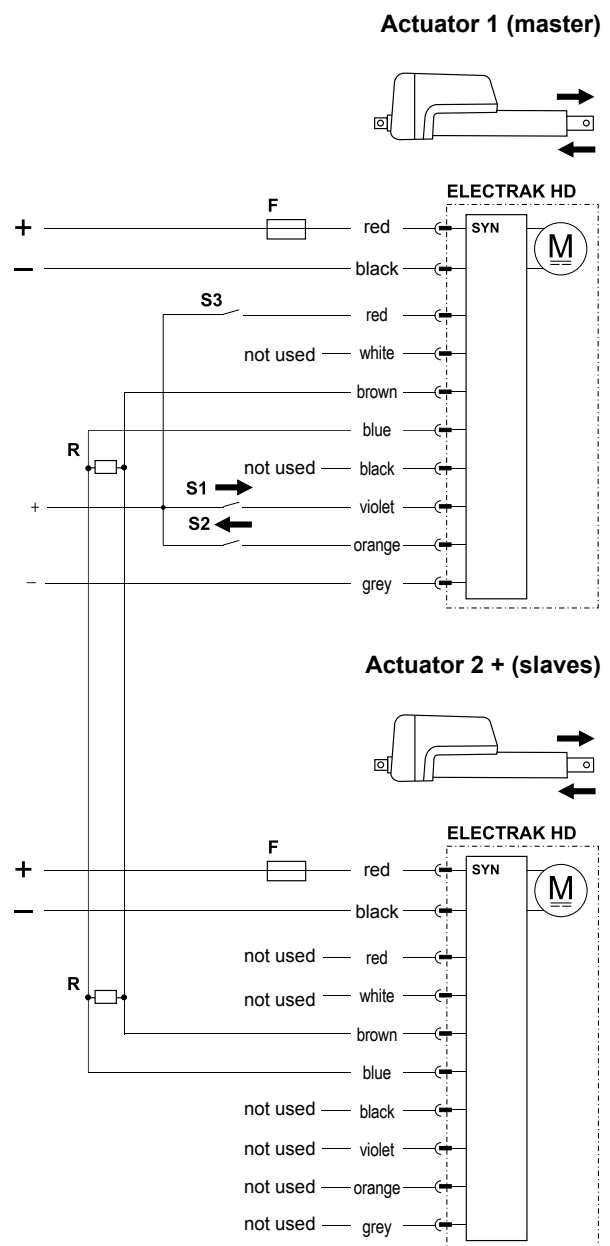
Actuator 1 (master)

ELECTRAK HD

SYN

M

F

+

–

red

black

S3

red

not used

white

brown

blue

R

not used

black

S1

+

violet

S2

orange

–

grey

Actuator 2 + (slaves)

ELECTRAK HD

SYN

M

F

+

–

red

black

not used

red

R

not used

white

brown

blue

not used

black

not used

violet

not used

orange

not used

grey